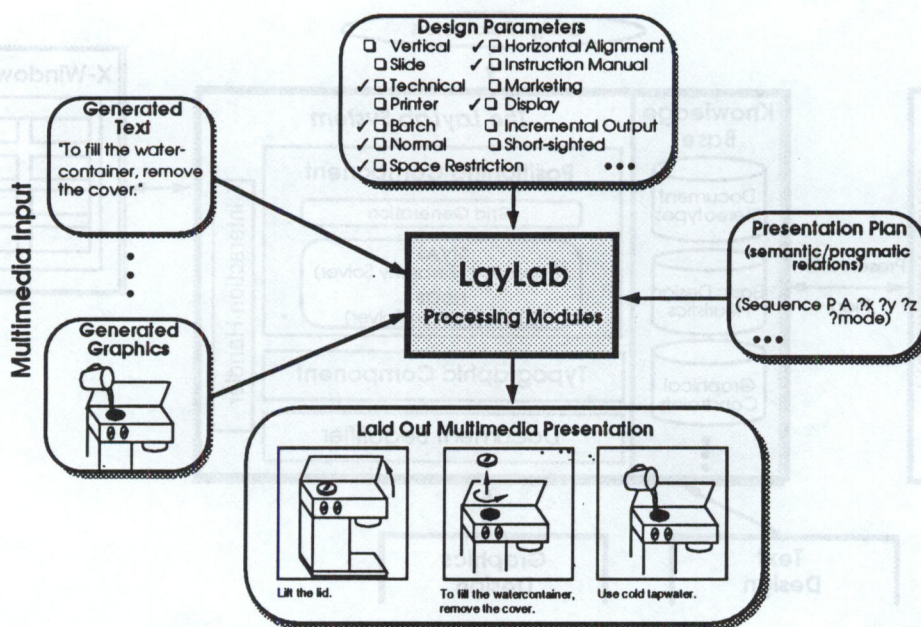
Design Parameters
❑ Vertical ✓❑ Horizontal Alignment
❑ Slide ✓❑ Instruction Manual
✓❑ Technical ❑ Marketing
❑ Printer ✓❑ Display
✓❑ Batch ❑ Incremental Output
✓❑ Normal ❑ Short-sighted
✓❑ Space Restriction •••

Multimedia Input

Generated Text
"To fill the water-container, remove the cover."

•
•
•

Generated Graphics

LayLab
Processing Modules

Presentation Plan
(semantic/pragmatic relations)
(Sequence P A ?x ?y ?z ?mode)
•••

Laid Out Multimedia Presentation

Lift the lid.

To fill the watercontainer, remove the cover.

Use cold tapwater.